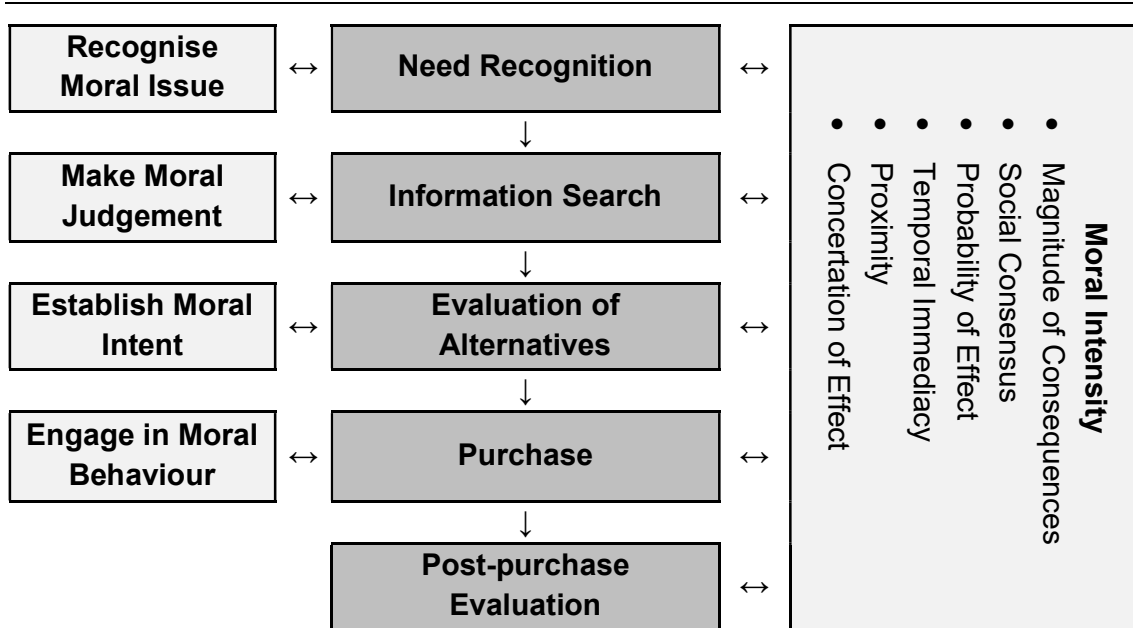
Recognise Moral Issue ↔ Need Recognition ↔

↓

Make Moral Judgement ↔ Information Search ↔

↓

Establish Moral Intent ↔ Evaluation of Alternatives ↔

↓

Engage in Moral Behaviour ↔ Purchase ↔

↓

Post-purchase Evaluation ↔

Moral Intensity
• Magnitude of Consequences
• Social Consensus
• Probability of Effect
• Temporal Immediacy
• Proximity
• Concertation of Effect